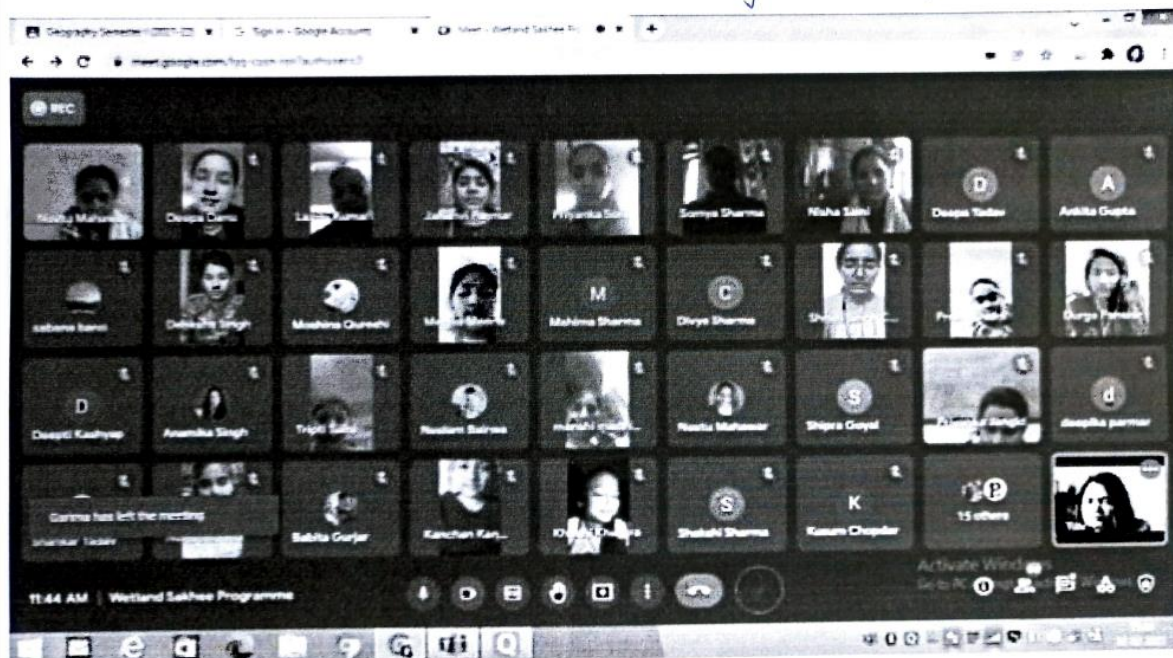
Geography Semester (2021-22) | Sign in - Google Accounts | Meet - Wetland Sakhee Pr

meet.google.com/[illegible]

REC

Neetu Mahawar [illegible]

Deepa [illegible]

Lalita Kumari

Jasmin Parmar

Priyanka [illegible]

Somya Sharma

Nisha Saini

D
Deepa Yadav

A
Ankita Gupta

sabana banoi

Debashri Singh

Mushina Qureshi

M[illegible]

M
Mahima Sharma

C
Divya Sharma

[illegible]

Pr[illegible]

Durga Parmar

D
Deepti Kashyap

Anamika Singh

Tripti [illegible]

Neelam Bairwa

manshi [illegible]

Neetu Mahawar

S
Shipra Goyal

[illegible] Jangid

d
deepika parmar

Garima has left the meeting

Shankar Yadav

Babita Gurjar

Kanchan Kan...

Khushi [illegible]

S
Shakshi Sharma

K
Kusum Chopdar

P
15 others

You

Activate Windows
Go to PC settings to activate Windows.

11:44 AM | Wetland Sakhee Programme